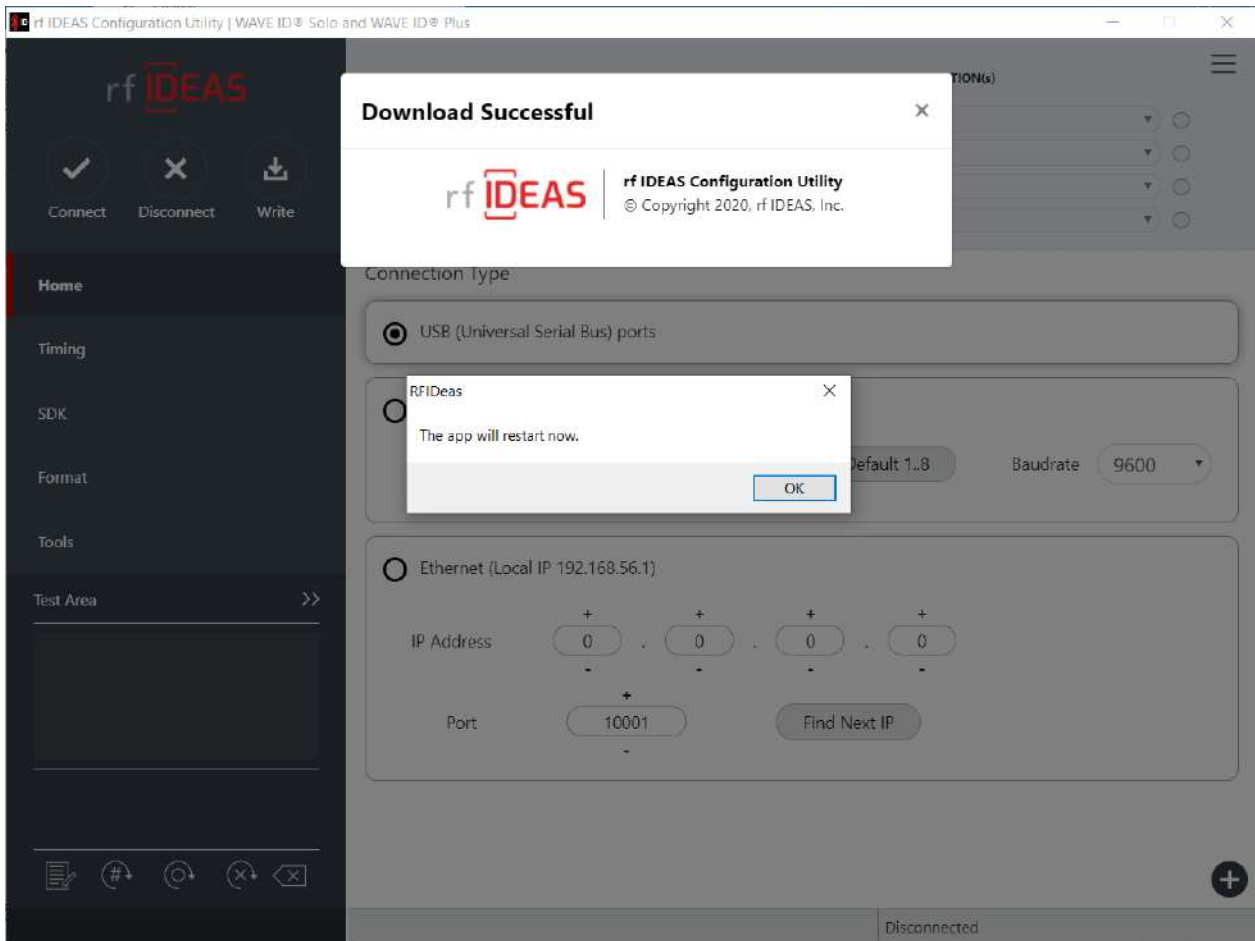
rf IDEAS Configuration Utility | WAVE ID® Solo and WAVE ID® Plus

rf IDEAS

Connect Disconnect Write

Home

Timing

SDK

Format

Tools

Test Area >>

TION(s)

Download Successful ×

rf IDEAS

rf IDEAS Configuration Utility
© Copyright 2020, rf IDEAS, Inc.

Connection Type

USB (Universal Serial Bus) ports

RFIDeas ×

The app will restart now.

OK

Default 1..8 Baudrate 9600

Ethernet (Local IP 192.168.56.1)

IP Address 0 . 0 . 0 . 0

Port 10001 Find Next IP

Disconnected